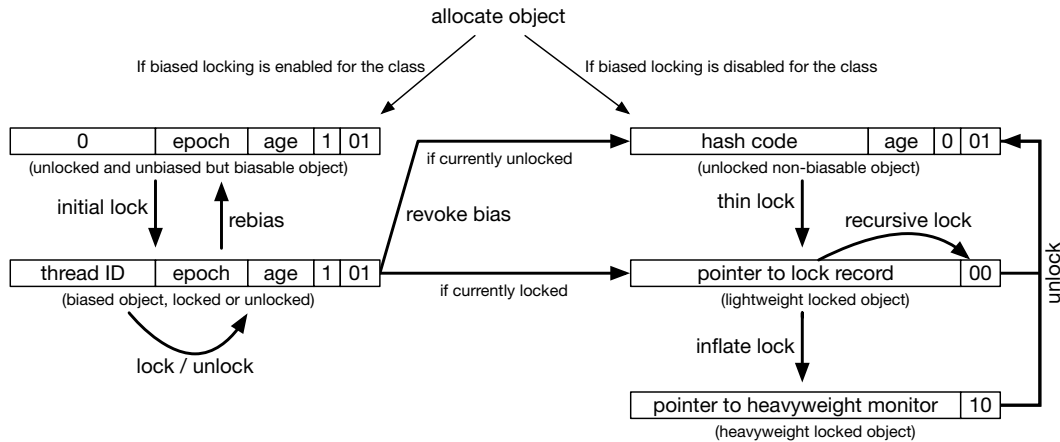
allocate object

If biased locking is enabled for the class

If biased locking is disabled for the class

| 0 | epoch | age | 1 | 01 |
|---|---|---|---|---|

(unlocked and unbiased but biasable object)

initial lock

rebias

| thread ID | epoch | age | 1 | 01 |
|---|---|---|---|---|

(biased object, locked or unlocked)

lock / unlock

if currently unlocked

revoke bias

if currently locked

| hash code | age | 0 | 01 |
|---|---|---|---|

(unlocked non-biasable object)

thin lock

recursive lock

| pointer to lock record | 00 |
|---|---|

(lightweight locked object)

inflate lock

| pointer to heavyweight monitor | 10 |
|---|---|

(heavyweight locked object)

unlock